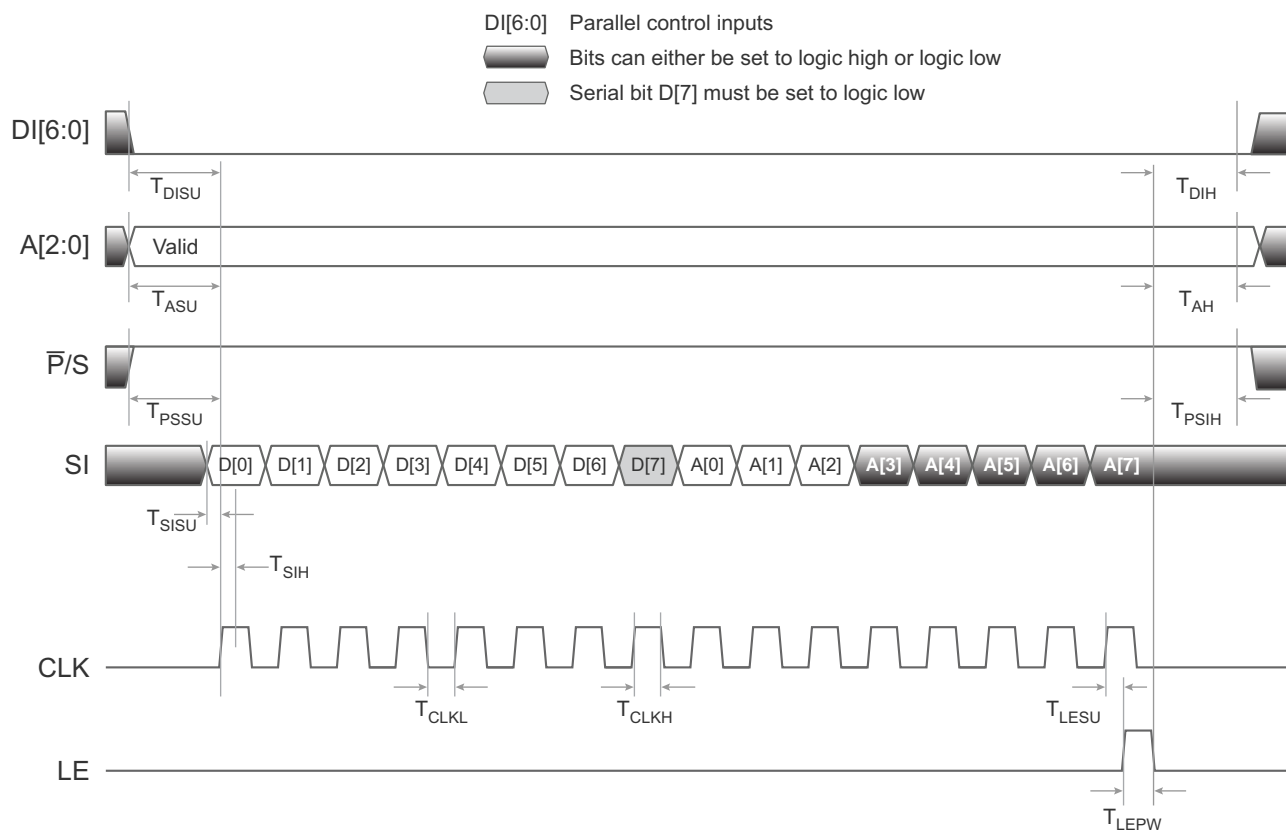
DI[6:0] Parallel control inputs

Bits can either be set to logic high or logic low

Serial bit D[7] must be set to logic low

DI[6:0]

$T_{DISU}$

$T_{DIH}$

A[2:0]

Valid

$T_{ASU}$

$T_{AH}$

$\overline{P}$/S

$T_{PSSU}$

$T_{PSIH}$

SI

D[0] D[1] D[2] D[3] D[4] D[5] D[6] D[7] A[0] A[1] A[2] A[3] A[4] A[5] A[6] A[7]

$T_{SISU}$

$T_{SIH}$

CLK

$T_{CLKL}$

$T_{CLKH}$

$T_{LESU}$

LE

$T_{LEPW}$